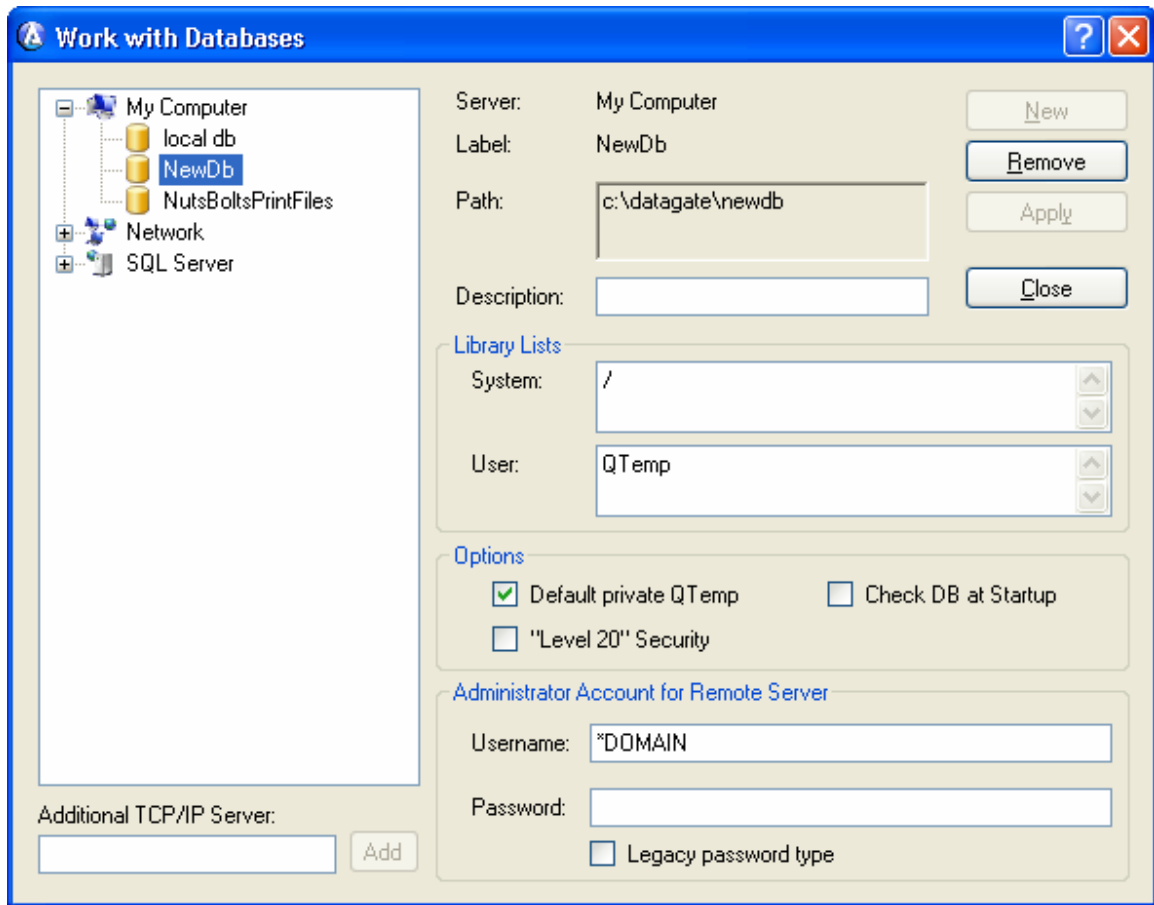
Work with Databases

My Computer
local db
NewDb
NutsBoltsPrintFiles
Network
SQL Server

Server: My Computer
Label: NewDb
Path: c:\datagate\newdb
Description:

New
Remove
Apply
Close

Library Lists
System: /
User: QTemp

Options
Default private QTemp
Check DB at Startup
"Level 20" Security

Administrator Account for Remote Server
Username: *DOMAIN
Password:
Legacy password type

Additional TCP/IP Server:
Add